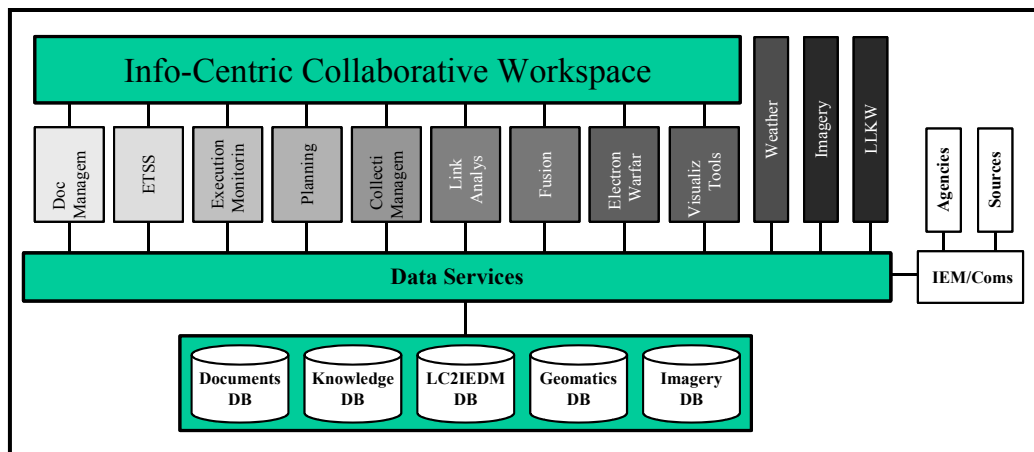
Info-Centric Collaborative Workspace

Doc Managem

ETSS

Execution Monitorin

Planning

Collecti Managem

Link Analys

Fusion

Electron Warfar

Visualiz Tools

Weather

Imagery

LLKW

Agencies

Sources

Data Services

IEM/Coms

Documents DB

Knowledge DB

LC2IEDM DB

Geomatics DB

Imagery DB